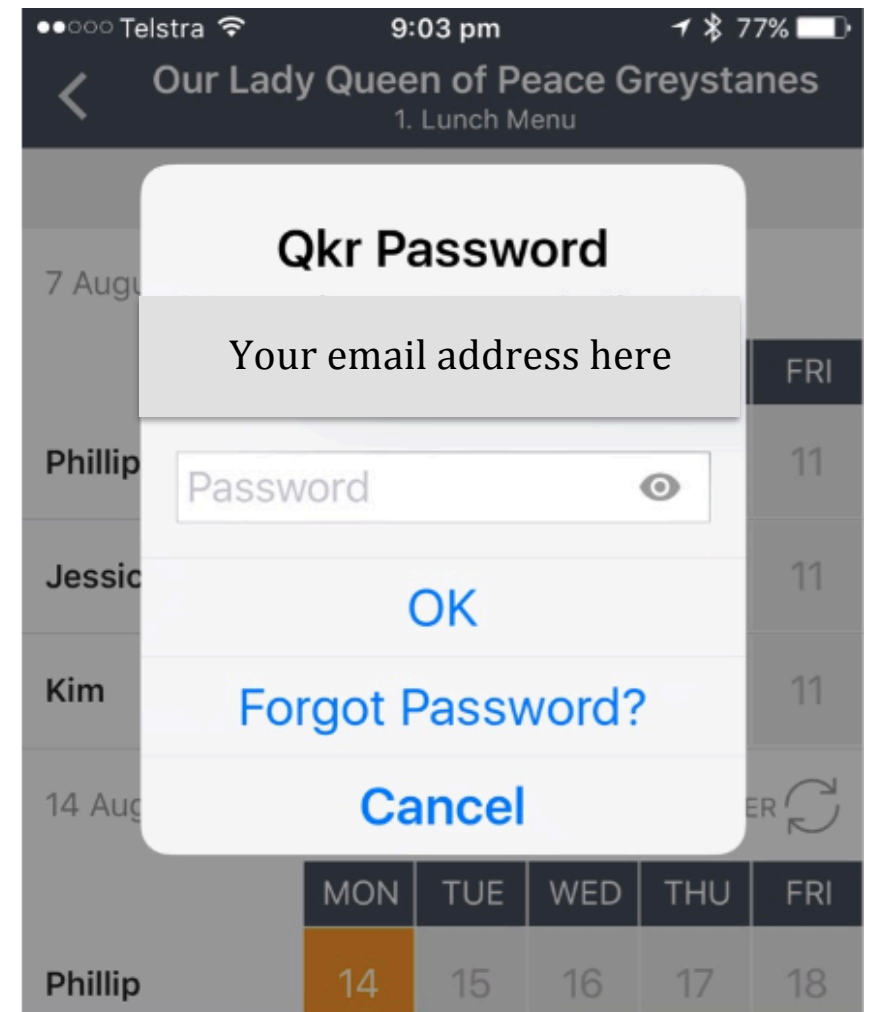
●●○○○ Telstra 9:03 pm 77%

<

Our Lady Queen of Peace Greystanes

1. Lunch Menu

7 Augu

Qkr Password

Your email address here

FRI

Phillip

11

Password

Jessic

11

OK

Kim

11

Forgot Password?

14 Aug

Cancel

ER

| | MON | TUE | WED | THU | FRI |
|---|---|---|---|---|---|
| Phillip | 14 | 15 | 16 | 17 | 18 |